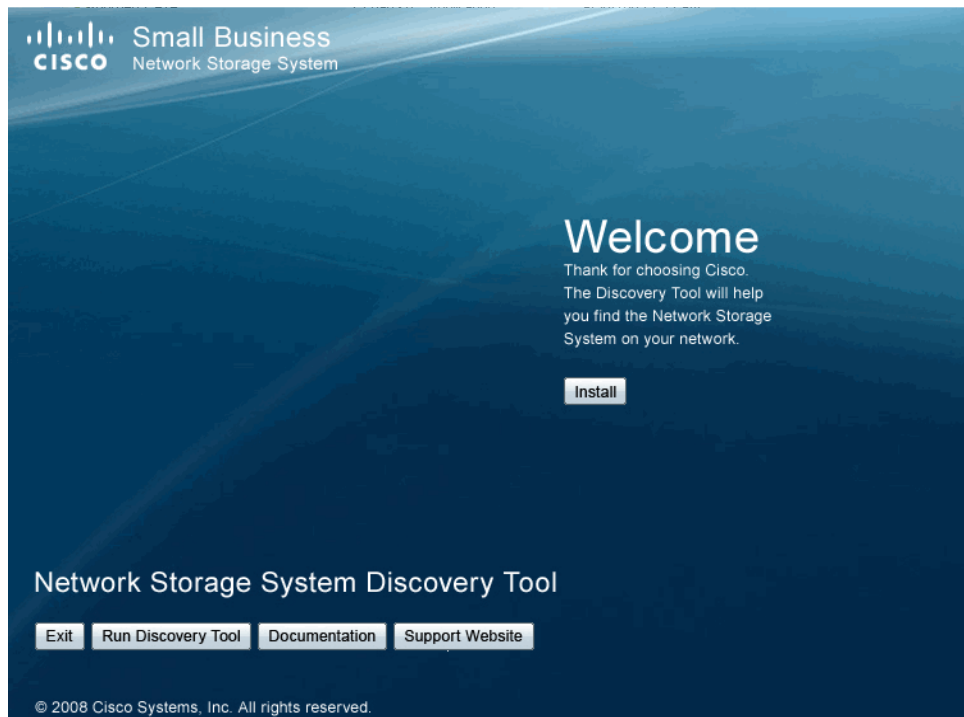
CISCO Small Business
Network Storage System

Welcome
Thank for choosing Cisco. The Discovery Tool will help you find the Network Storage System on your network.

Install

Network Storage System Discovery Tool

Exit Run Discovery Tool Documentation Support Website

© 2008 Cisco Systems, Inc. All rights reserved.